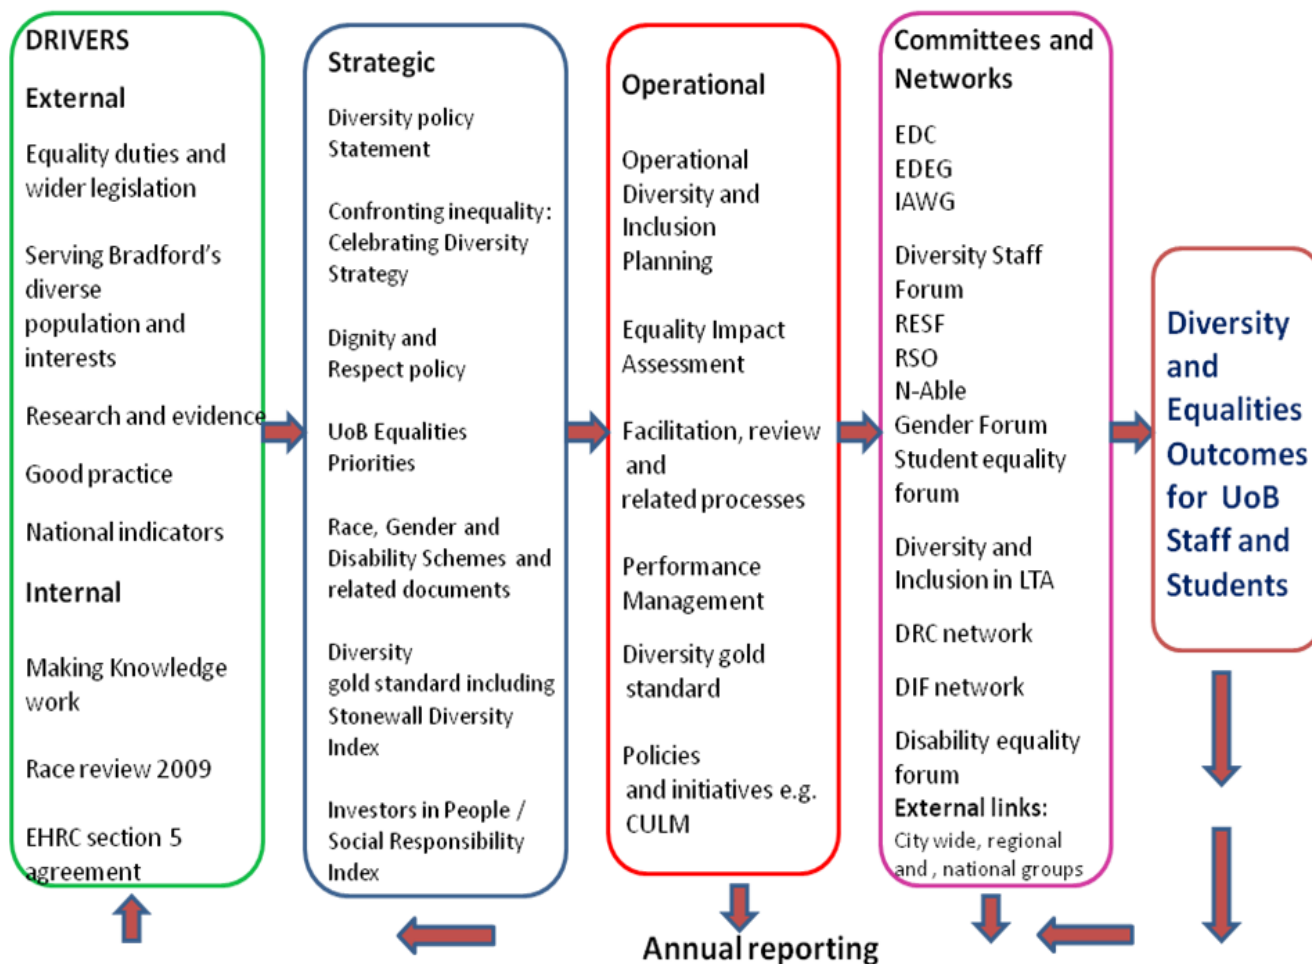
DRIVERS

External

Equality duties and wider legislation

Serving Bradford's diverse population and interests

Research and evidence

Good practice

National indicators

Internal

Making Knowledge work

Race review 2009

EHRC section 5 agreement

Strategic

Diversity policy Statement

Confronting inequality: Celebrating Diversity Strategy

Dignity and Respect policy

UoB Equalities Priorities

Race, Gender and Disability Schemes and related documents

Diversity gold standard including Stonewall Diversity Index

Investors in People / Social Responsibility Index

Operational

Operational Diversity and Inclusion Planning

Equality Impact Assessment

Facilitation, review and related processes

Performance Management

Diversity gold standard

Policies and initiatives e.g. CULM

Committees and Networks

EDC
EDEG
IAWG

Diversity Staff Forum
RESF
RSO
N-Able
Gender Forum
Student equality forum

Diversity and Inclusion in LTA

DRC network

DIF network

Disability equality forum
External links:
City wide, regional and , national groups

Diversity and Equalities Outcomes for UoB Staff and Students

Annual reporting